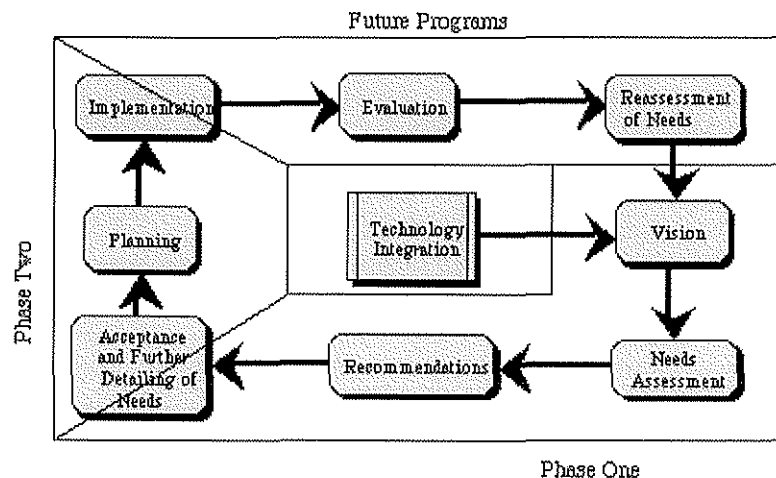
Future Programs

Implementation

Evaluation

Reassessment of Needs

Technology Integration

Vision

Planning

Phase Two

Acceptance and Futher Detailing of Needs

Recommendations

Needs Assessment

Phase One